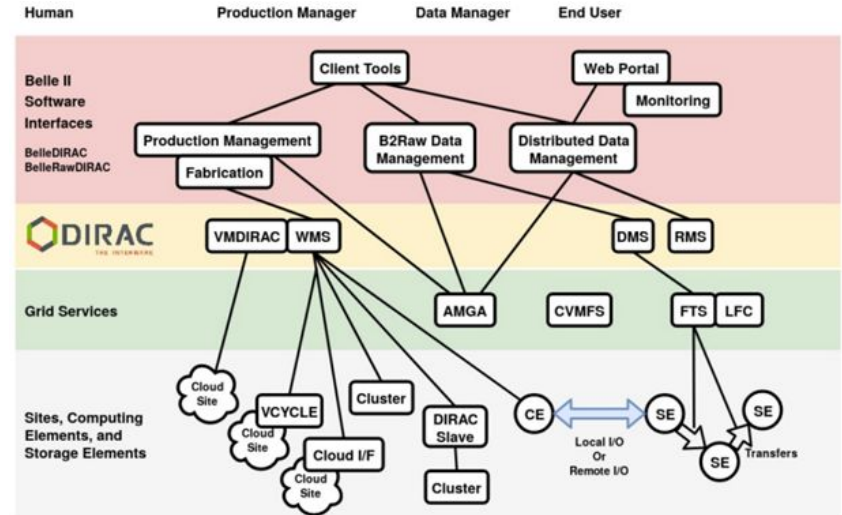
Human
Production Manager
Data Manager
End User

Belle II Software Interfaces
BelleDIRAC
BelleRawDIRAC

Client Tools
Web Portal
Monitoring
Production Management
Fabrication
B2Raw Data Management
Distributed Data Management

DIRAC
THE INTERWARE

VMDIRAC
WMS
DMS
RMS

Grid Services
AMGA
CVMFS
FTS
LFC

Sites, Computing Elements, and Storage Elements
Cloud Site
VCYCLE
Cloud Site
Cluster
Cloud I/F
Cloud Site
DIRAC Slave
Cluster
CE
Local I/O Or Remote I/O
SE
SE
SE
Transfers